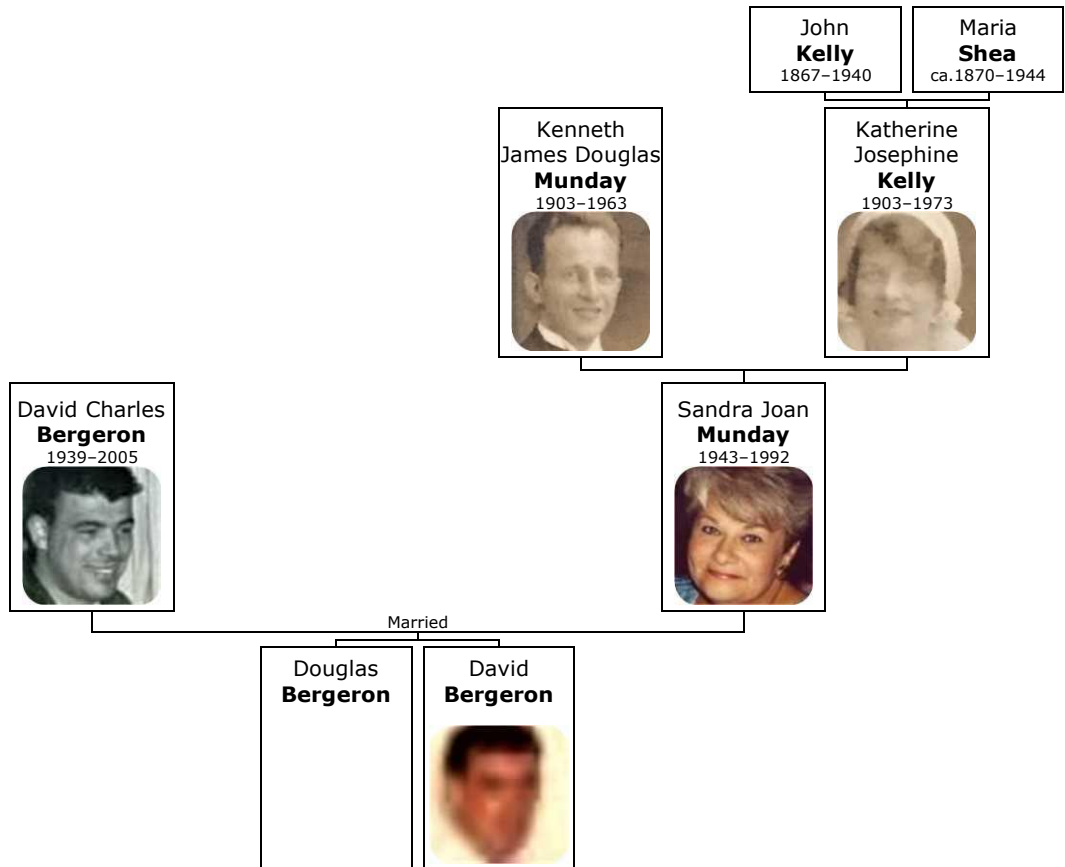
John
**Kelly**
1867–1940

Maria
**Shea**
ca.1870–1944

Kenneth James Douglas
**Munday**
1903–1963

Katherine Josephine
**Kelly**
1903–1973

David Charles
**Bergeron**
1939–2005

Sandra Joan
**Munday**
1943–1992

Married

Douglas
**Bergeron**

David
**Bergeron**